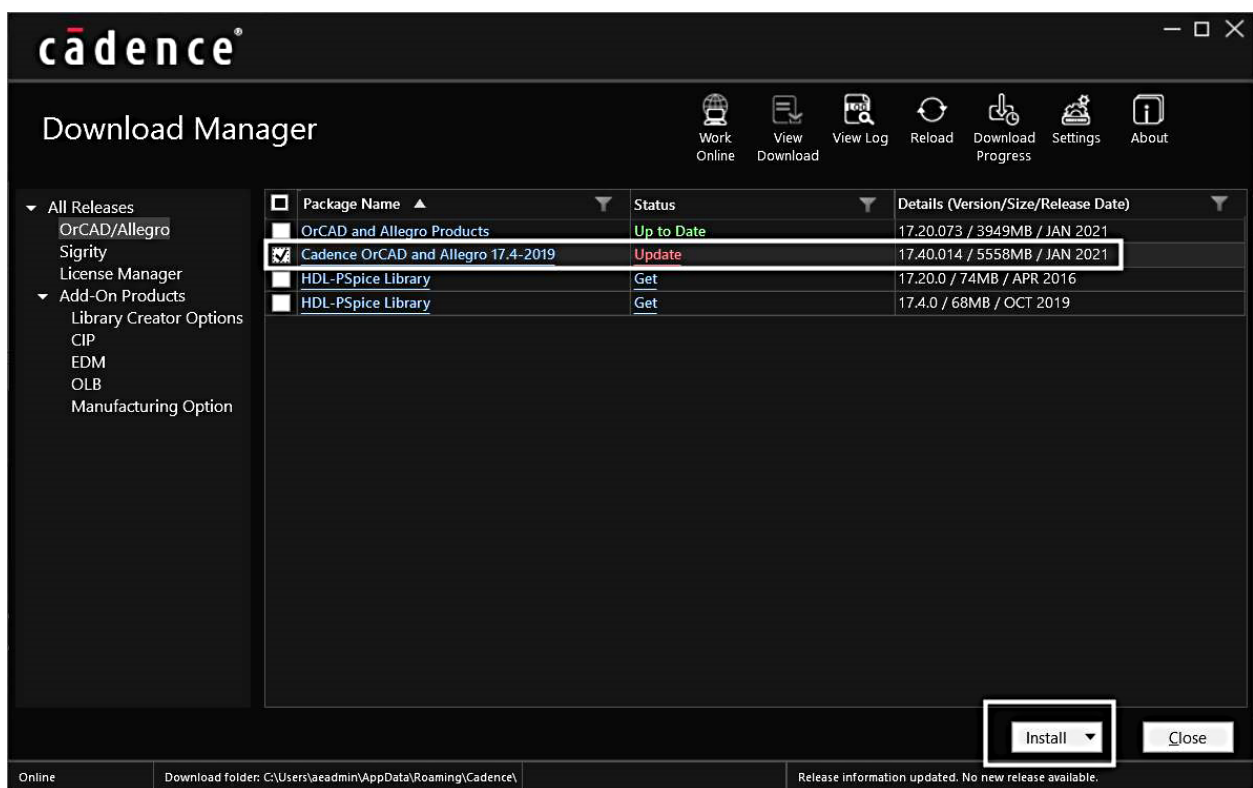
cādence®

Download Manager

Work Online
View Download
View Log
Reload
Download Progress
Settings
About

All Releases
OrCAD/Allegro
Sigrity
License Manager
Add-On Products
Library Creator Options
CIP
EDM
OLB
Manufacturing Option

| Package Name ▲ | Status | Details (Version/Size/Release Date) |
|---|---|---|
| OrCAD and Allegro Products | Up to Date | 17.20.073 / 3949MB / JAN 2021 |
| Cadence OrCAD and Allegro 17.4-2019 | Update | 17.40.014 / 5558MB / JAN 2021 |
| HDL-PSpice Library | Get | 17.20.0 / 74MB / APR 2016 |
| HDL-PSpice Library | Get | 17.4.0 / 68MB / OCT 2019 |

Install
Close

Online
Download folder: C:\Users\aeadmin\AppData\Roaming\Cadence\
Release information updated. No new release available.